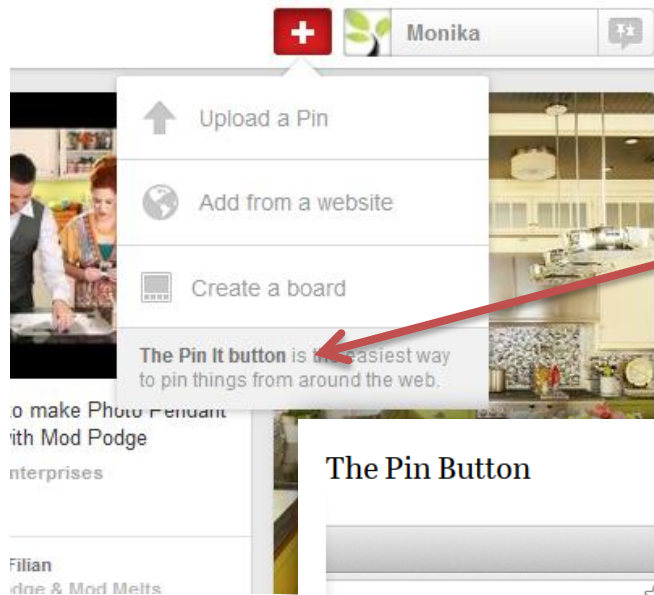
+ Monika

Upload a Pin

Add from a website

Create a board

The Pin It button is th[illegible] easiest way to pin things from around the web.

o make Photo Pendant ith Mod Podge

nterprises

Filian

dge & Mod Melts

The Pin Button